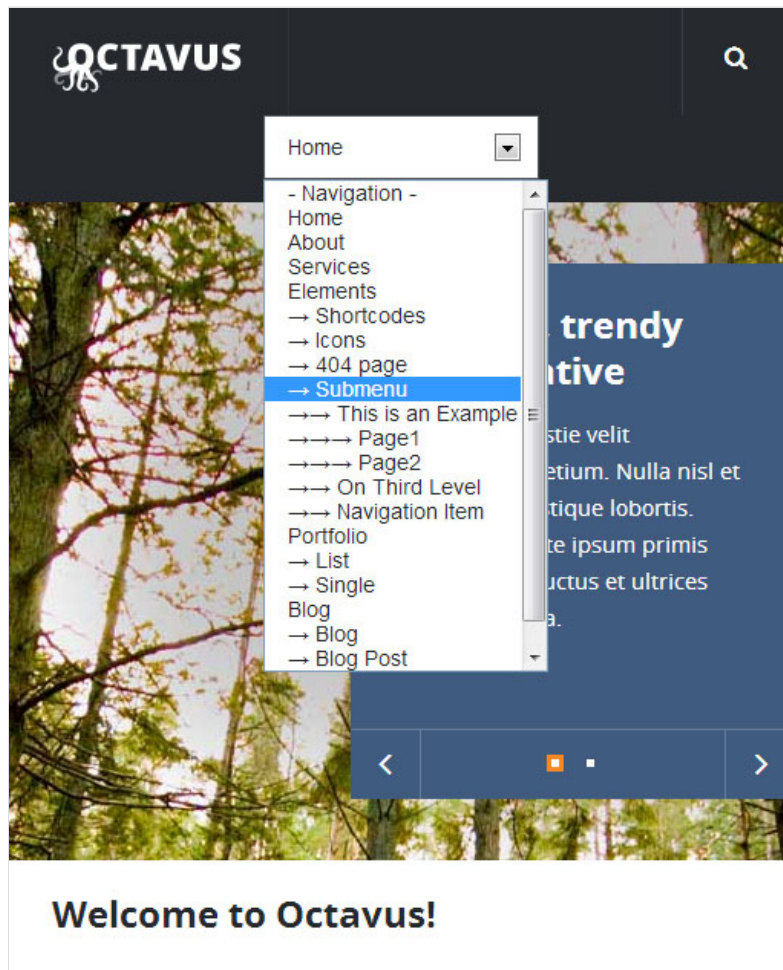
OCTAVUS

Home

- Navigation -
Home
About
Services
Elements
→ Shortcodes
→ Icons
→ 404 page
→ Submenu
→→ This is an Example
→→→ Page1
→→→ Page2
→→ On Third Level
→→ Navigation Item
Portfolio
→ List
→ Single
Blog
→ Blog
→ Blog Post

trendy
ntive

stie velit
etium. Nulla nisl et
stique lobortis.
te ipsum primis
uctus et ultrices
a.

Welcome to Octavus!